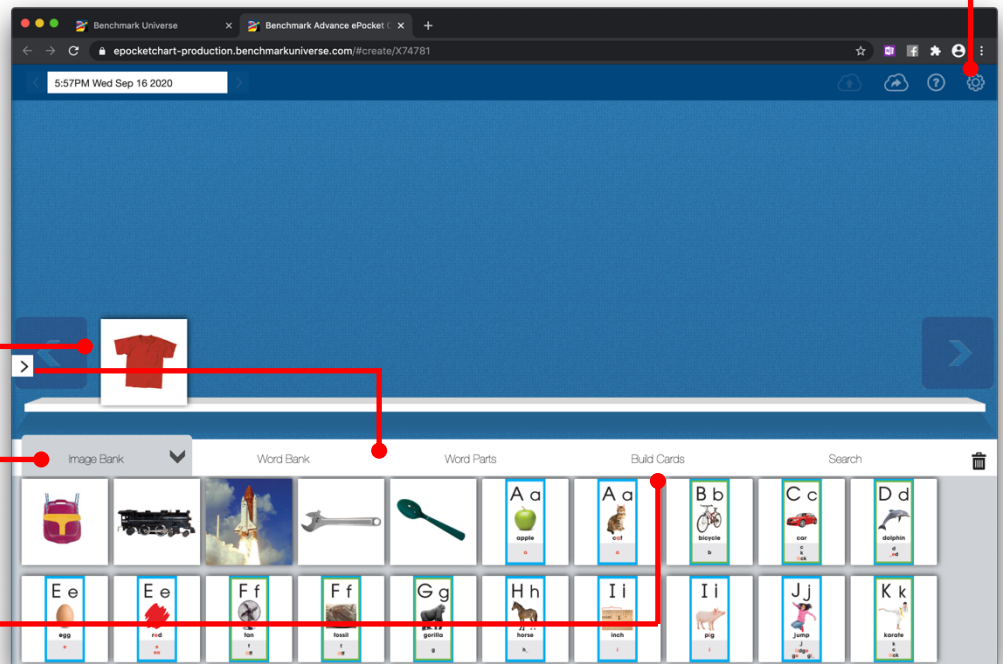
Benchmark Universe

Benchmark Advance ePocket C

epocketchart-production.benchmarkuniverse.com/#create/X74781

5:57PM Wed Sep 16 2020

Image Bank

Word Bank

Word Parts

Build Cards

Search

A a
apple
a

A a
cat
a

B b
bicycle
b

C c
car
c

D d
dolphin
d

E e
egg
e

E e
red
e

F f
fan
f

F f
fossil
f

G g
gorilla
g

H h
horse
h

I i
inch
i

I i
pig
i

J j
jump
j

K k
karate
k